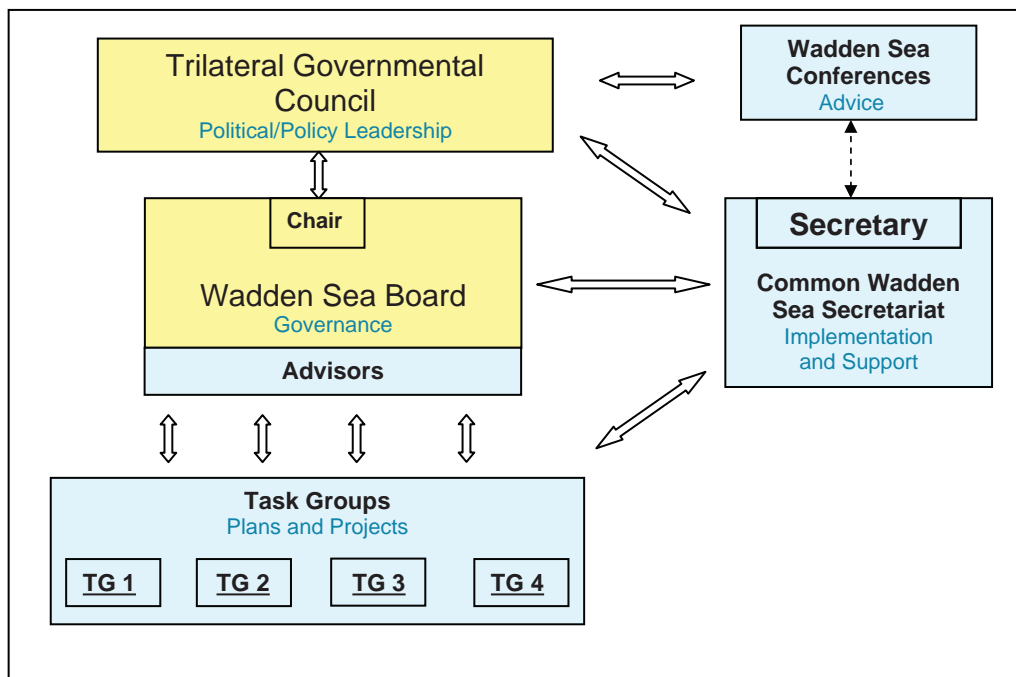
Trilateral Governmental Council
Political/Policy Leadership

Wadden Sea Conferences
Advice

Chair

Wadden Sea Board
Governance

Advisors

Secretary

Common Wadden Sea Secretariat
Implementation and Support

Task Groups
Plans and Projects

TG 1

TG 2

TG 3

TG 4